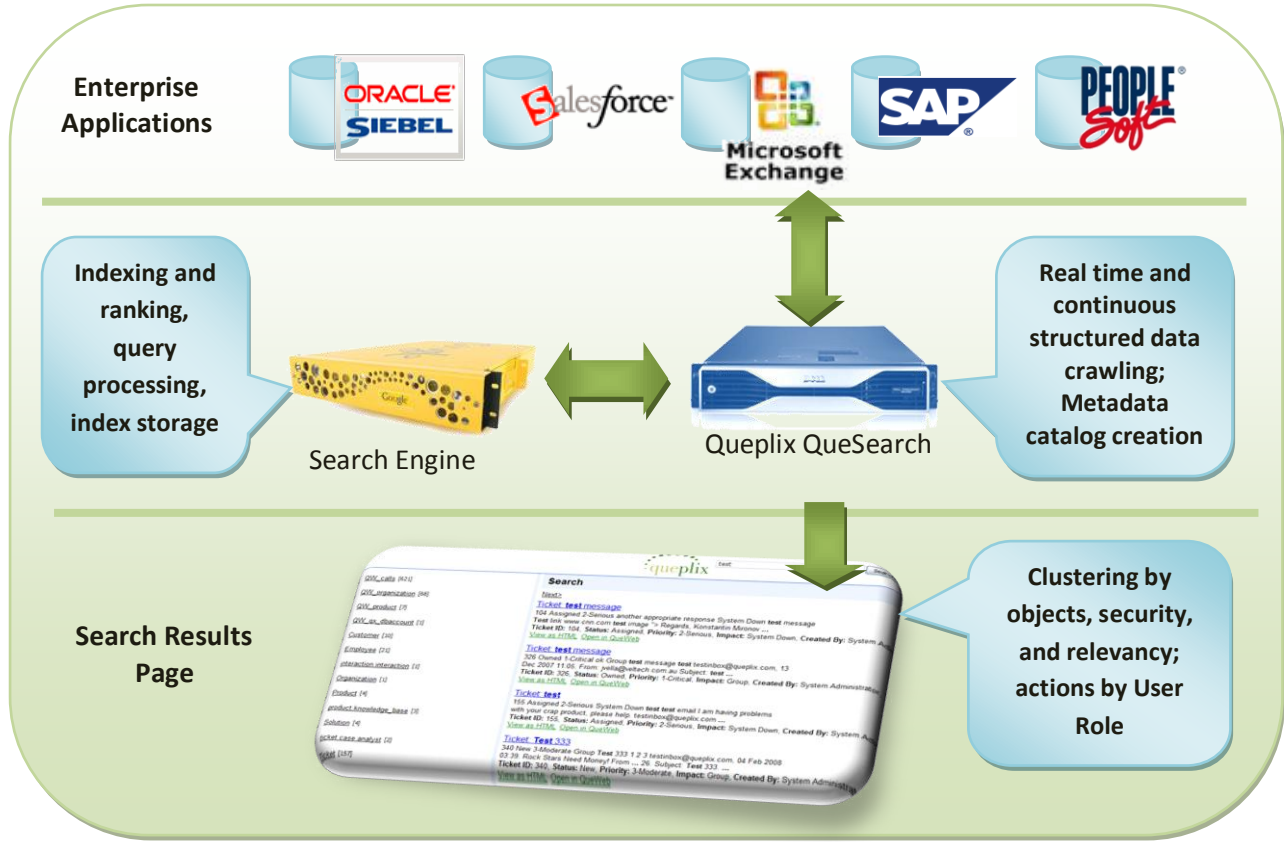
Enterprise Applications

ORACLE SIEBEL

salesforce

Microsoft Exchange

SAP

PEOPLE Soft

Indexing and ranking, query processing, index storage

Google

Search Engine

Queplix QueSearch

Real time and continuous structured data crawling; Metadata catalog creation

Search Results Page

queplix

Search

QW_calls [421]
QW_organization [98]
QW_product [7]
QW_gx_dbaccount [1]
Customer [30]
Employee [21]
interaction interaction [1]
Organization [1]
Product [4]
product knowledge_base [3]
Solution [4]
icket case analyst [2]
icket [157]

Next>

Ticket test message
104 Assigned 2-Serious another appropriate response System Down test message
Test link www.cnn.com test image "> Regards, Konstantin Mironov ...
Ticket ID: 104, Status: Assigned, Priority: 2-Serious, Impact: System Down, Created By: System A
View as HTML Open in QueWeb

Ticket test message
326 Owned 1-Critical ok Group test message test testinbox@queplix.com, 13 Dec 2007 11:05. From: yella@valtech.com.au Subject: test ...
Ticket ID: 326, Status: Owned, Priority: 1-Critical, Impact: Group, Created By: System Administra
View as HTML Open in QueWeb

Ticket test
155 Assigned 2-Serious System Down test test email I am having problems with your crap product, please help. testinbox@queplix.com ...
Ticket ID: 155, Status: Assigned, Priority: 2-Serious, Impact: System Down, Created By: System A
View as HTML Open in QueWeb

Ticket Test 333
340 New 3-Moderate Group Test 333 1 2 3 testinbox@queplix.com, 04 Feb 2008 03:39. Rock Stars Need Money! From ... 26. Subject: Test 333 ...
Ticket ID: 340, Status: New, Priority: 3-Moderate, Impact: Group, Created By: System Administ
View as HTML Open in QueWeb

Clustering by objects, security, and relevancy; actions by User Role